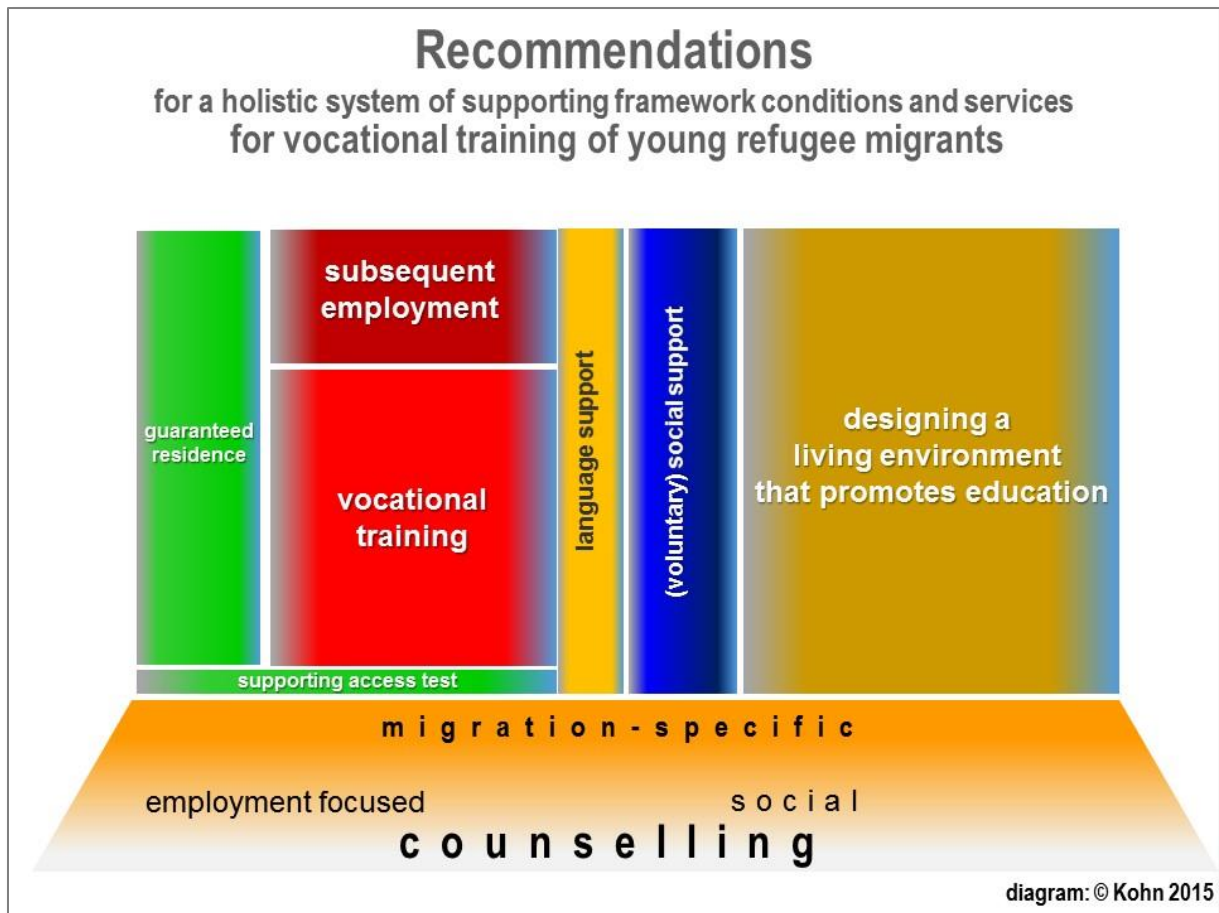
Recommendations
for a holistic system of supporting framework conditions and services
for vocational training of young refugee migrants

guaranteed residence

subsequent employment

vocational training

supporting access test

language support

(voluntary) social support

designing a living environment that promotes education

migration-specific

employment focused

social

counselling

diagram: © Kohn 2015